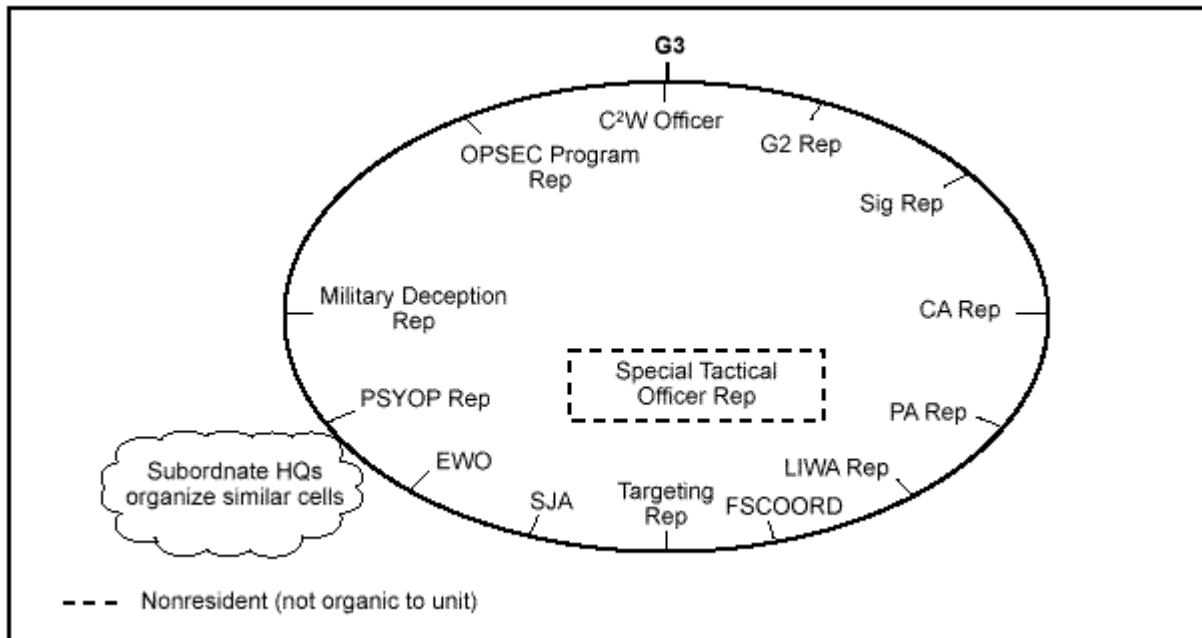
G3

C$^2$W Officer

OPSEC Program Rep

G2 Rep

Sig Rep

Military Deception Rep

CA Rep

Special Tactical Officer Rep

PSYOP Rep

PA Rep

Subordnate HQs organize similar cells

EWO

LIWA Rep

SJA

Targeting Rep

FSCOORD

Nonresident (not organic to unit)